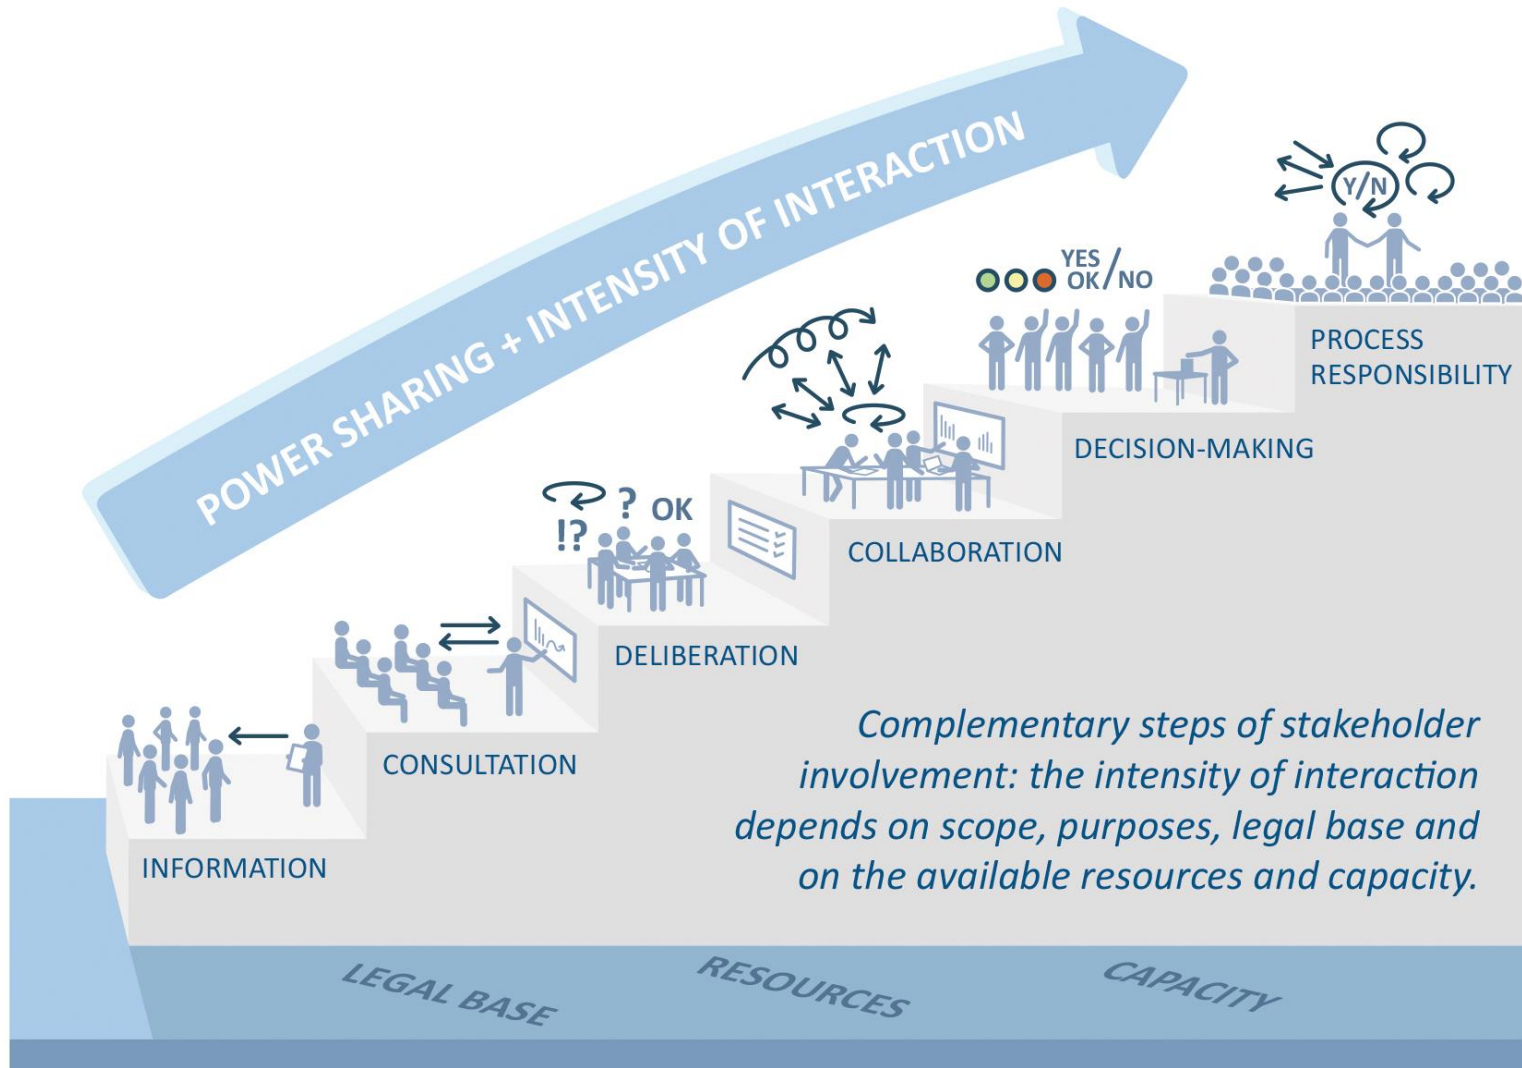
POWER SHARING + INTENSITY OF INTERACTION

YES OK/NO

Y/N

PROCESS RESPONSIBILITY

DECISION-MAKING

? OK

!?

COLLABORATION

DELIBERATION

CONSULTATION

INFORMATION

Complementary steps of stakeholder involvement: the intensity of interaction depends on scope, purposes, legal base and on the available resources and capacity.

LEGAL BASE

RESOURCES

CAPACITY